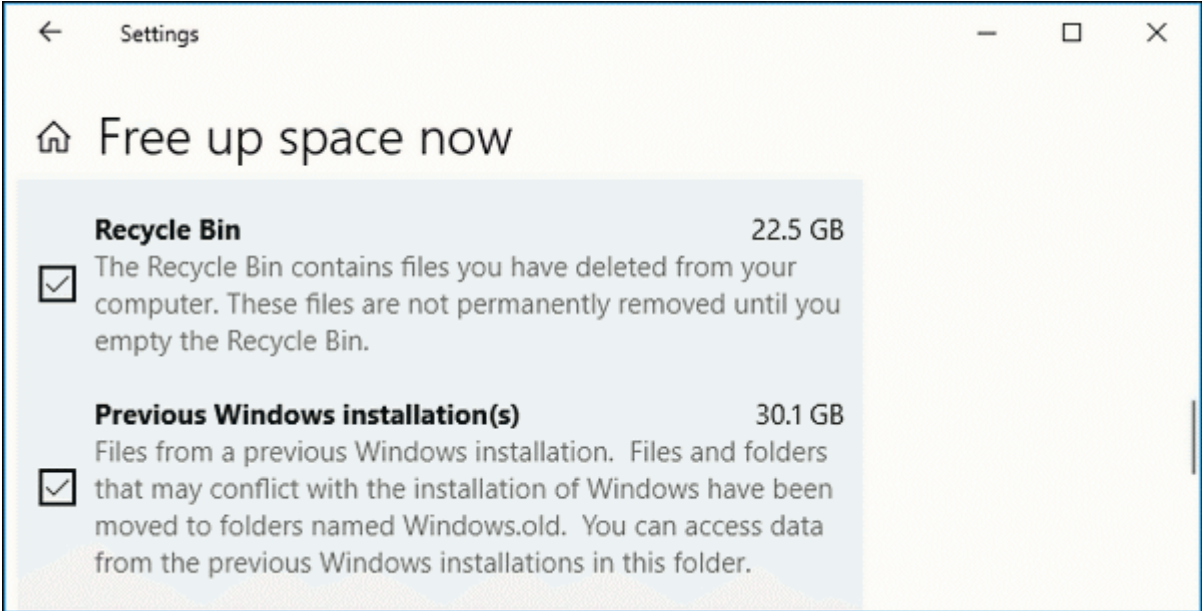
Settings

Free up space now

Recycle Bin 22.5 GB
The Recycle Bin contains files you have deleted from your computer. These files are not permanently removed until you empty the Recycle Bin.

Previous Windows installation(s) 30.1 GB
Files from a previous Windows installation.  Files and folders that may conflict with the installation of Windows have been moved to folders named Windows.old.  You can access data from the previous Windows installations in this folder.